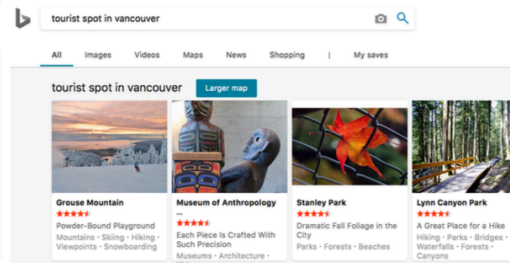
tourist spot in vancouver

All Images Videos Maps News Shopping | My saves

tourist spot in vancouver

Larger map

Grouse Mountain
Powder-Bound Playground
Mountains · Skiing · Hiking · Viewpoints · Snowboarding

Museum of Anthropology ...
Each Piece Is Crafted With Such Precision
Museums · Architecture ·

Stanley Park
Dramatic Fall Foliage in the City
Parks · Forests · Beaches

Lynn Canyon Park
A Great Place for a Hike
Hiking · Parks · Bridges · Waterfalls · Forests · Canyons